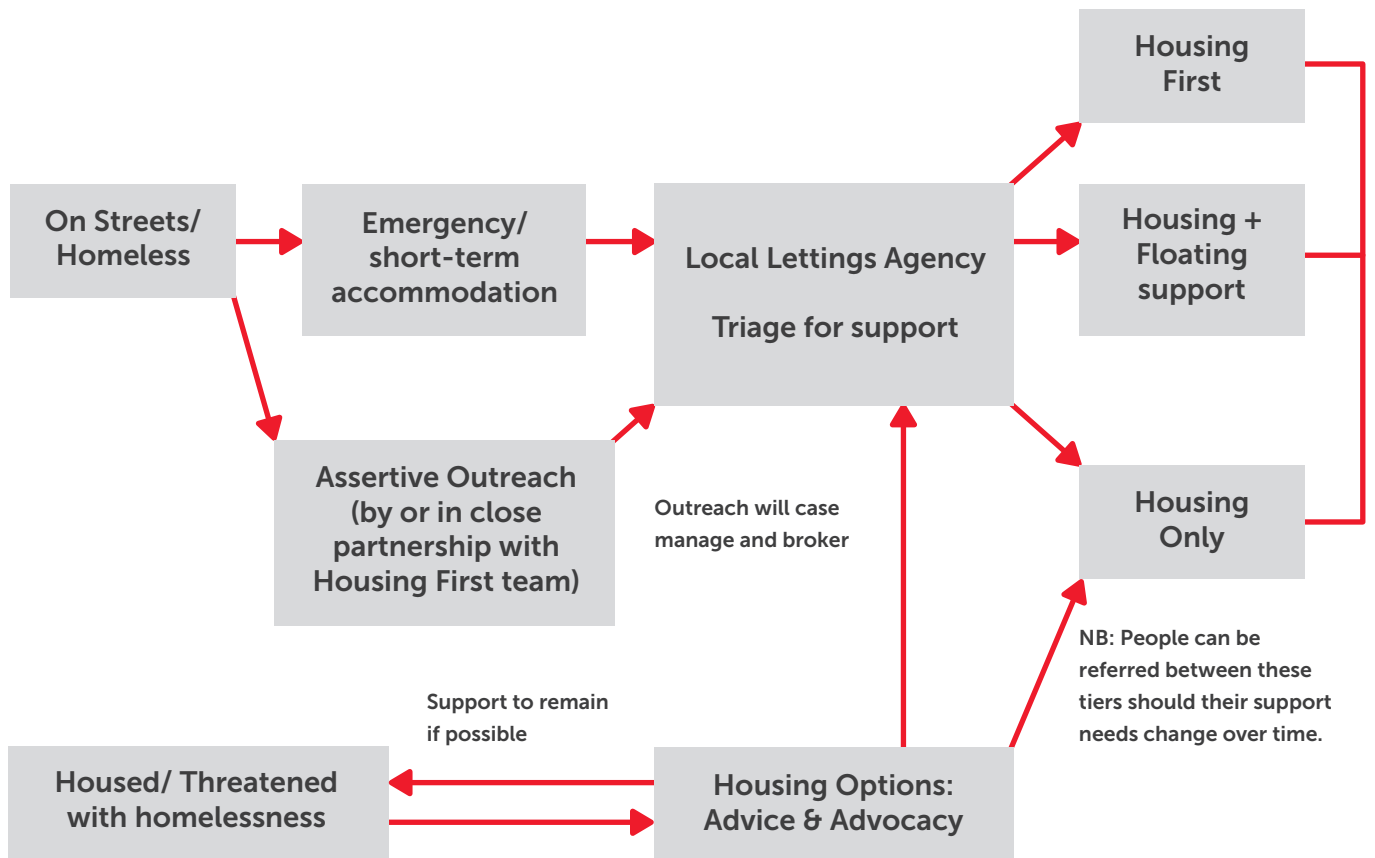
On Streets/ Homeless

Emergency/ short-term accommodation

Local Lettings Agency

Triage for support

Housing First

Housing + Floating support

Housing Only

Assertive Outreach (by or in close partnership with Housing First team)

Outreach will case manage and broker

NB: People can be referred between these tiers should their support needs change over time.

Support to remain if possible

Housed/ Threatened with homelessness

Housing Options: Advice & Advocacy